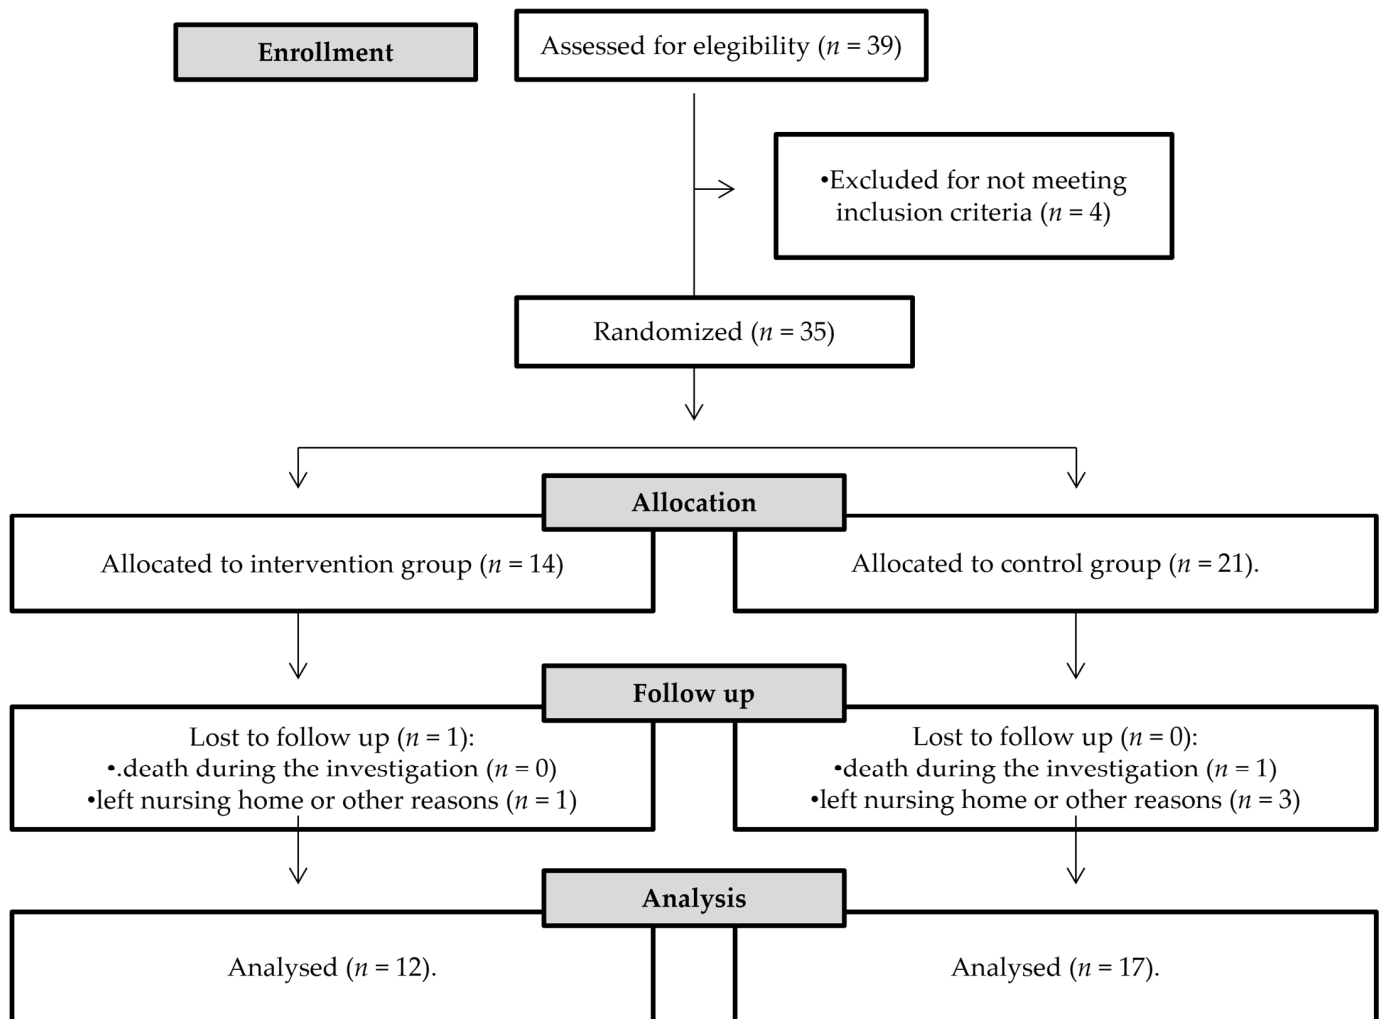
Enrollment

Assessed for elegibility ($n$ = 39)

•Excluded for not meeting inclusion criteria ($n$ = 4)

Randomized ($n$ = 35)

Allocation

Allocated to intervention group ($n$ = 14)

Allocated to control group ($n$ = 21).

Follow up

Lost to follow up ($n$ = 1):
•.death during the investigation ($n$ = 0)
•left nursing home or other reasons ($n$ = 1)

Lost to follow up ($n$ = 0):
•death during the investigation ($n$ = 1)
•left nursing home or other reasons ($n$ = 3)

Analysis

Analysed ($n$ = 12).

Analysed ($n$ = 17).